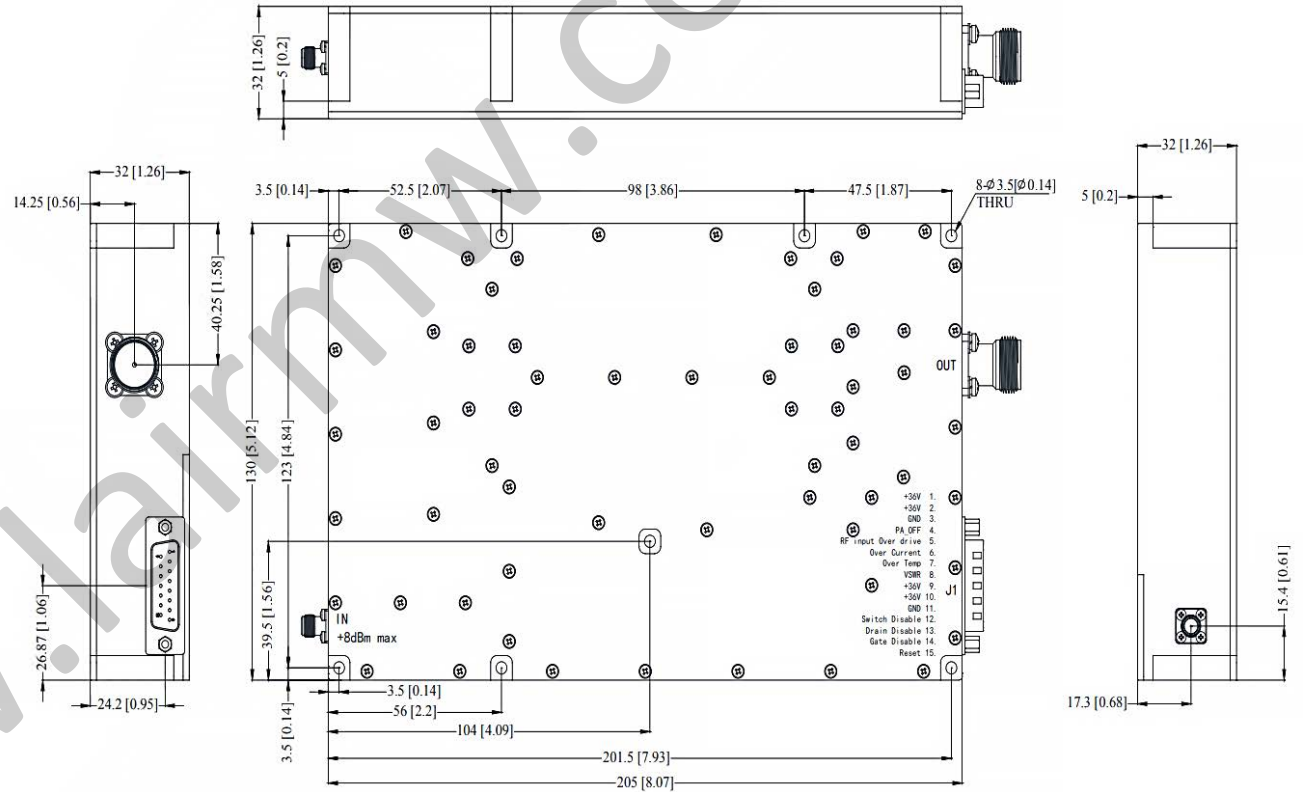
32 [1.26]
5 [0.2]

32 [1.26]
14.25 [0.56]
40.25 [1.58]
26.87 [1.06]
24.2 [0.95]

3.5 [0.14]
52.5 [2.07]
98 [3.86]
47.5 [1.87]
8-$\phi$3.5[$\phi$0.14] THRU

130 [5.12]
123 [4.84]
39.5 [1.56]
3.5 [0.14]

OUT

+36V 1.
+36V 2.
GND 3.
PA_OFF 4.
RF input Over drive 5.
Over Current 6.
Over Temp 7.
VSWR 8.
+36V 9.
+36V 10.
GND 11.
Switch Disable 12.
Drain Disable 13.
Gate Disable 14.
Reset 15.

J1

IN
+8dBm max

3.5 [0.14]
56 [2.2]
104 [4.09]
201.5 [7.93]
205 [8.07]

32 [1.26]
5 [0.2]
15.4 [0.61]
17.3 [0.68]

www.lairmw.com